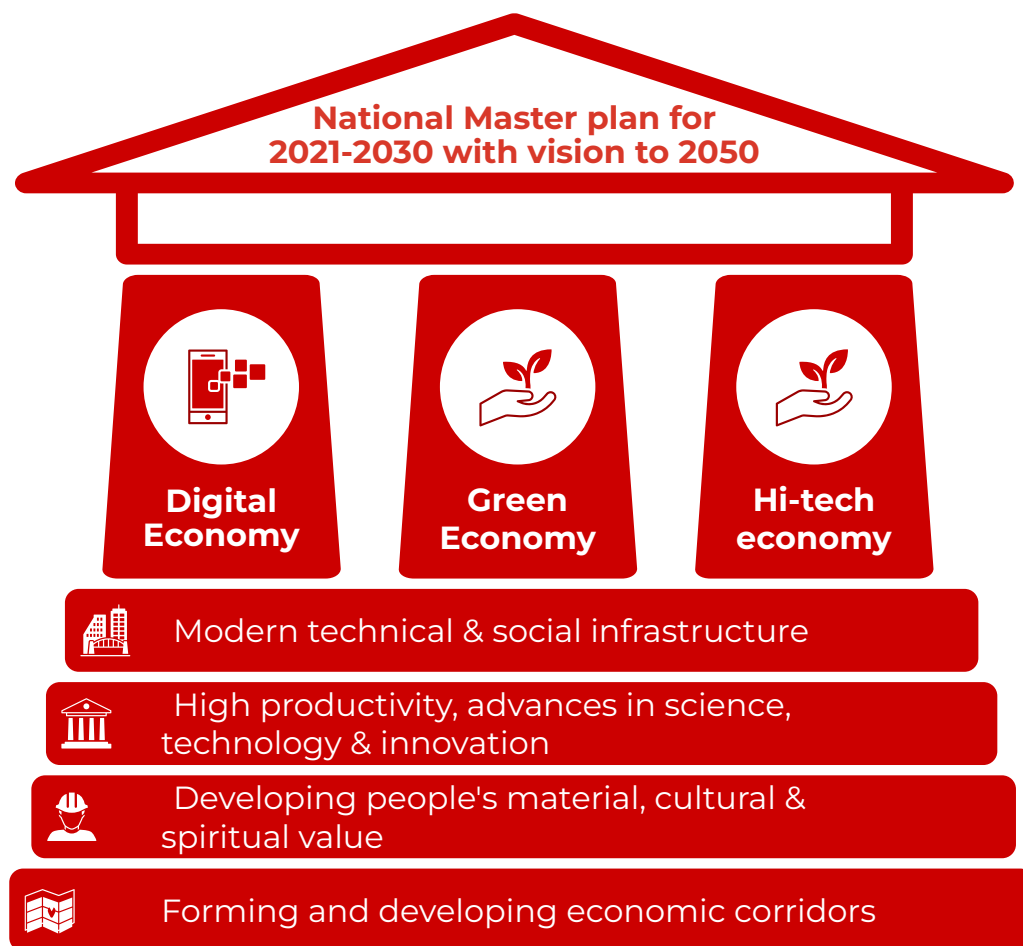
National Master plan for 2021-2030 with vision to 2050

Digital Economy

Green Economy

Hi-tech economy

Modern technical & social infrastructure

High productivity, advances in science, technology & innovation

Developing people's material, cultural & spiritual value

Forming and developing economic corridors